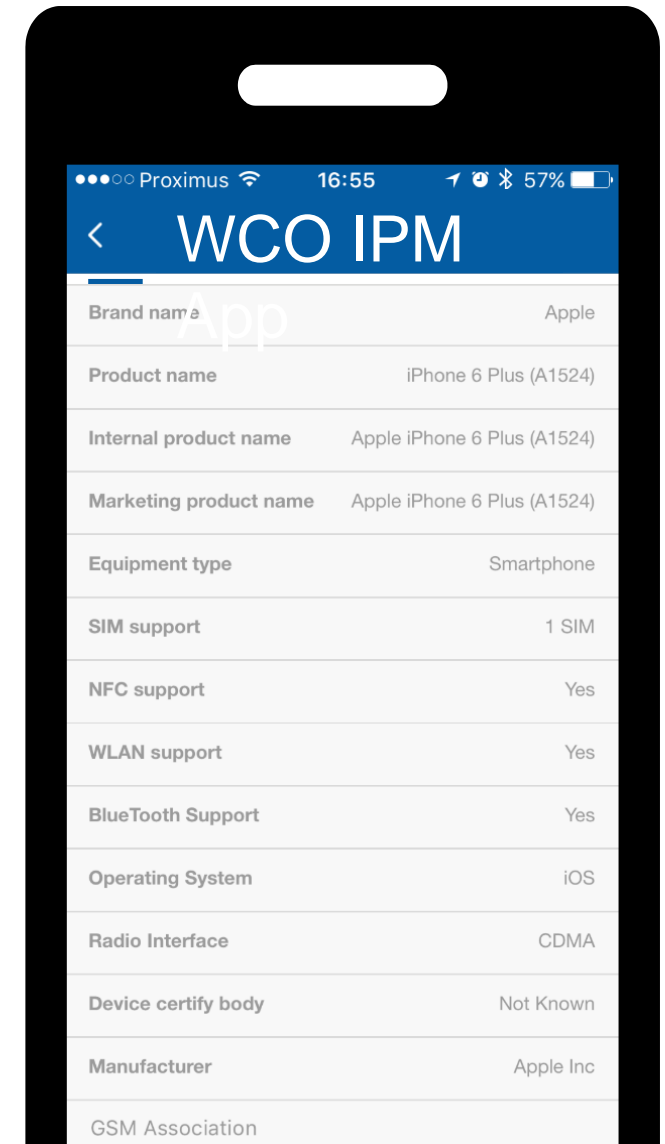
●●●○○ Proximus 16:55 57%

<

WCO IPM App

| | |
|---|---|
| Brand name | Apple |
| Product name | iPhone 6 Plus (A1524) |
| Internal product name | Apple iPhone 6 Plus (A1524) |
| Marketing product name | Apple iPhone 6 Plus (A1524) |
| Equipment type | Smartphone |
| SIM support | 1 SIM |
| NFC support | Yes |
| WLAN support | Yes |
| BlueTooth Support | Yes |
| Operating System | iOS |
| Radio Interface | CDMA |
| Device certify body | Not Known |
| Manufacturer | Apple Inc |

GSM Association